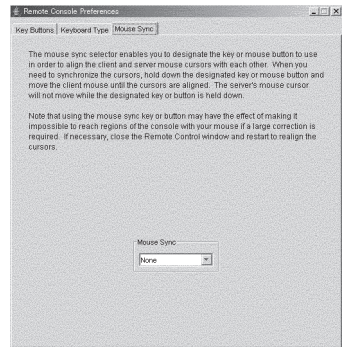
Remote Console Preferences

Key Buttons | Keyboard Type | Mouse Sync

The mouse sync selector enables you to designate the key or mouse button to use in order to align the client and server mouse cursors with each other. When you need to synchronize the cursors, hold down the designated key or mouse button and move the client mouse until the cursors are aligned. The server's mouse cursor will not move while the designated key or button is held down.

Note that using the mouse sync key or button may have the effect of making it impossible to reach regions of the console with your mouse if a large correction is required. If necessary, close the Remote Control window and restart to realign the cursors.

Mouse Sync

None